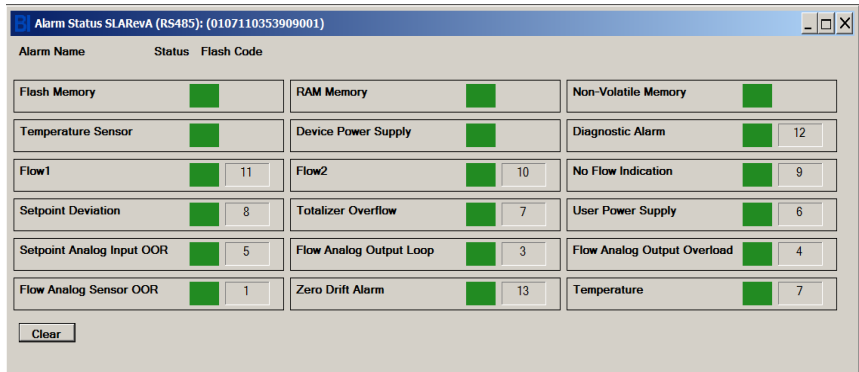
BI Alarm Status SLARevA (RS485): (0107110353909001)

Alarm Name Status Flash Code

Flash Memory

RAM Memory

Non-Volatile Memory

Temperature Sensor

Device Power Supply

Diagnostic Alarm 12

Flow1 11

Flow2 10

No Flow Indication 9

Setpoint Deviation 8

Totalizer Overflow 7

User Power Supply 6

Setpoint Analog Input OOR 5

Flow Analog Output Loop 3

Flow Analog Output Overload 4

Flow Analog Sensor OOR 1

Zero Drift Alarm 13

Temperature 7

Clear